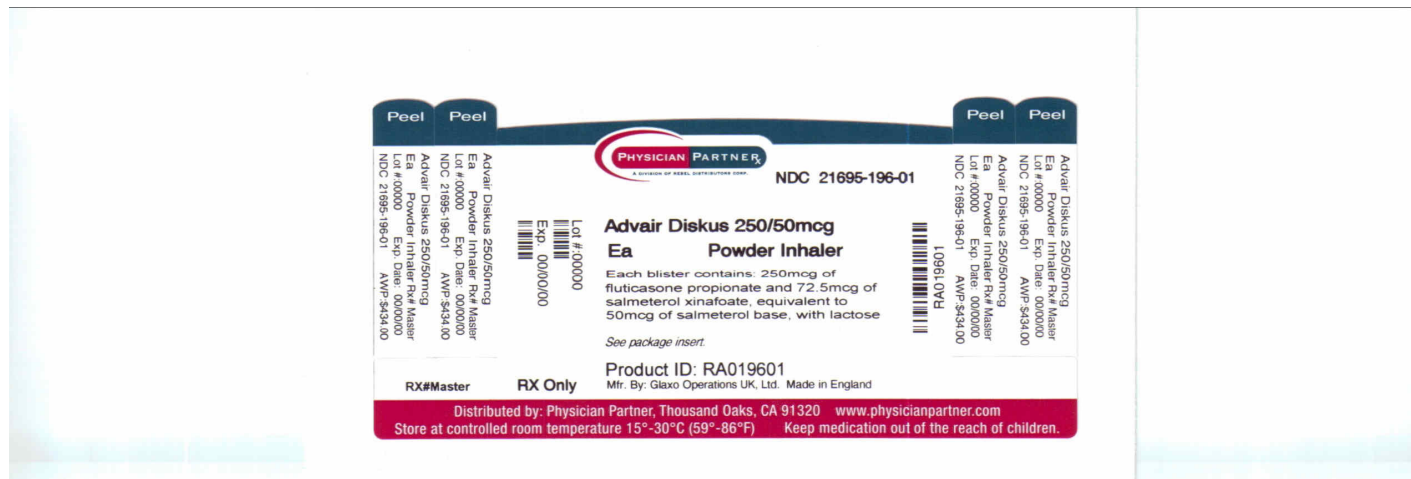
Peel Peel

Advair Diskus 250/50mcg
Ea Powder Inhaler Rx# Master
Lot #:0000 Exp. Date: 00/00/00
NDC 21695-196-01 AWP:$434.00

Advair Diskus 250/50mcg
Ea Powder Inhaler Rx# Master
Lot #:0000 Exp. Date: 00/00/00
NDC 21695-196-01 AWP:$434.00

Lot #:0000
Exp. 00/00/00

PHYSICIAN PARTNER Rx
A DIVISION OF REBEL DISTRIBUTORS CORP.

NDC 21695-196-01

Advair Diskus 250/50mcg
Ea Powder Inhaler

Each blister contains: 250mcg of fluticasone propionate and 72.5mcg of salmeterol xinafoate, equivalent to 50mcg of salmeterol base, with lactose

See package insert.

RA019601

Peel Peel

NDC 21695-196-01 AWP:$434.00
Lot #:0000 Exp. Date: 00/00/00
Ea Powder Inhaler Rx# Master
Advair Diskus 250/50mcg

NDC 21695-196-01 AWP:$434.00
Lot #:0000 Exp. Date: 00/00/00
Ea Powder Inhaler Rx# Master
Advair Diskus 250/50mcg

RX#Master RX Only

Product ID: RA019601
Mfr. By: Glaxo Operations UK, Ltd. Made in England

Distributed by: Physician Partner, Thousand Oaks, CA 91320 www.physicianpartner.com
Store at controlled room temperature 15°-30°C (59°-86°F) Keep medication out of the reach of children.